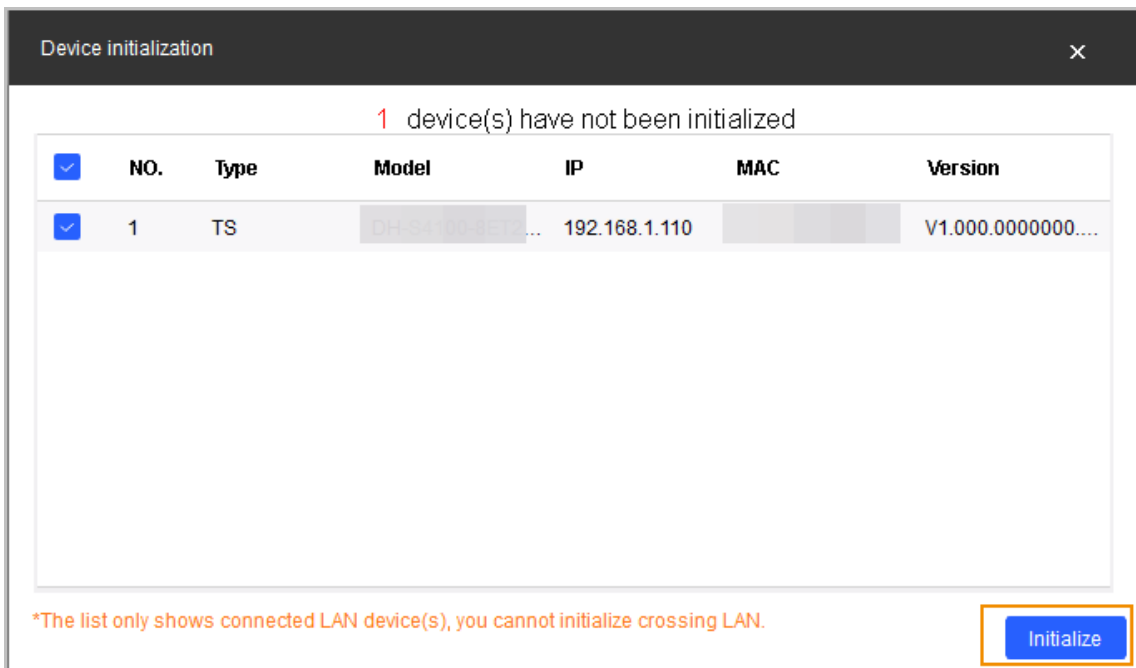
Device initialization

×

1 device(s) have not been initialized

| | NO. | Type | Model | IP | MAC | Version |
|---|---|---|---|---|---|---|
| | 1 | TS | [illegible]... | 192.168.1.110 | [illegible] | V1.000.0000000.... |

*The list only shows connected LAN device(s), you cannot initialize crossing LAN.

Initialize